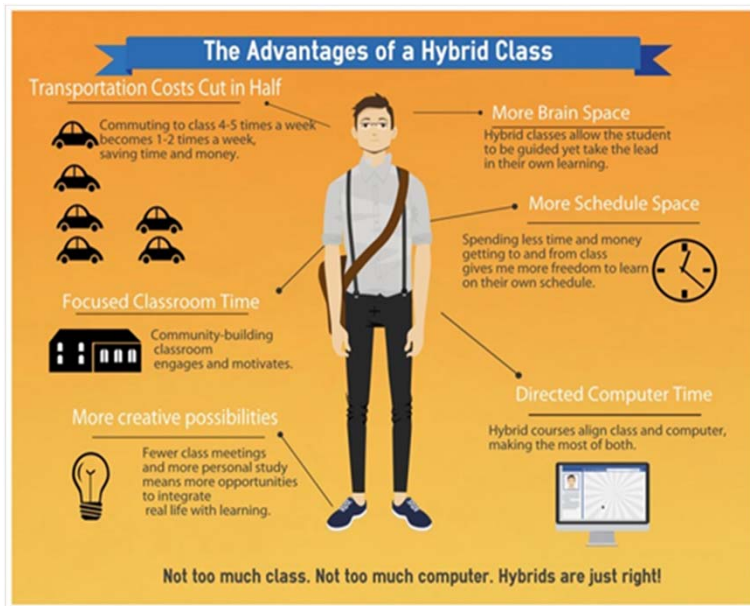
The Advantages of a Hybrid Class

Transportation Costs Cut in Half

Commuting to class 4-5 times a week becomes 1-2 times a week, saving time and money.

More Brain Space

Hybrid classes allow the student to be guided yet take the lead in their own learning.

More Schedule Space

Spending less time and money getting to and from class gives me more freedom to learn on their own schedule.

Focused Classroom Time

Community-building classroom engages and motivates.

Directed Computer Time

Hybrid courses align class and computer, making the most of both.

More creative possibilities

Fewer class meetings and more personal study means more opportunities to integrate real life with learning.

Not too much class. Not too much computer. Hybrids are just right!